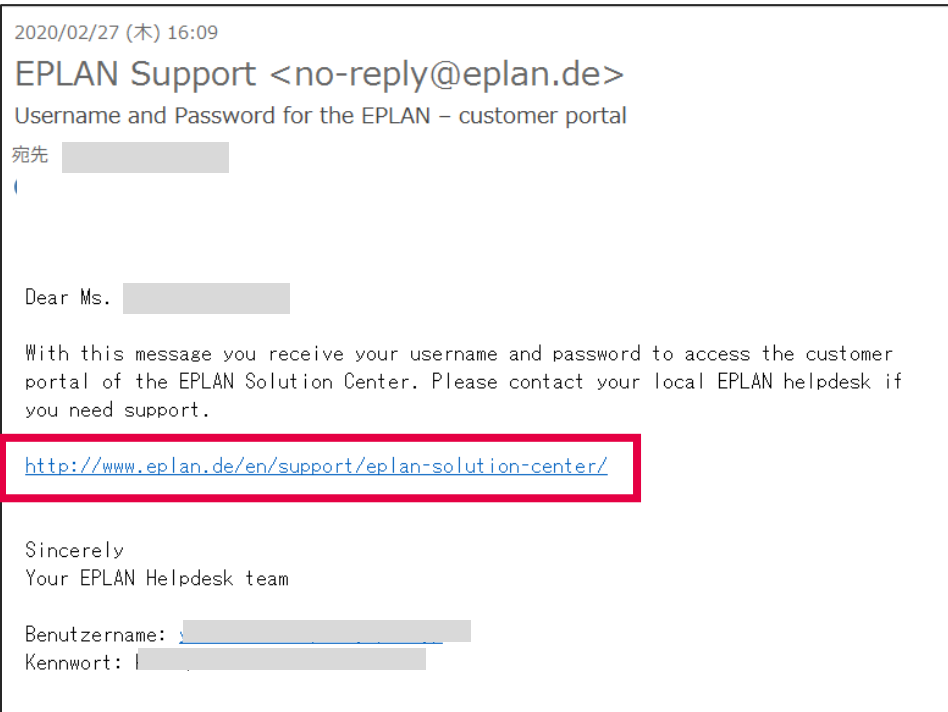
2020/02/27 (木) 16:09

EPLAN Support <no-reply@eplan.de>

Username and Password for the EPLAN – customer portal

宛先 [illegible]

Dear Ms. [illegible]

With this message you receive your username and password to access the customer portal of the EPLAN Solution Center. Please contact your local EPLAN helpdesk if you need support.

http://www.eplan.de/en/support/eplan-solution-center/

Sincerely
Your EPLAN Helpdesk team

Benutzername: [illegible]
Kennwort: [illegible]